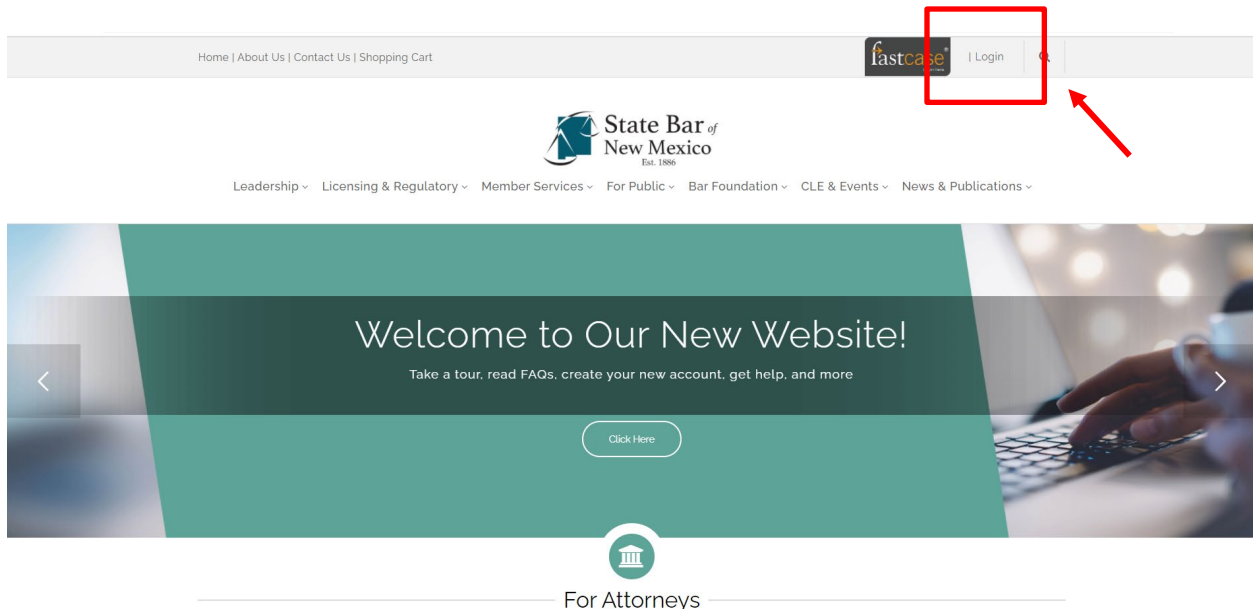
Home | About Us | Contact Us | Shopping Cart

fastcase

| Login

State Bar of New Mexico
Est. 1886

Leadership ⌄ Licensing & Regulatory ⌄ Member Services ⌄ For Public ⌄ Bar Foundation ⌄ CLE & Events ⌄ News & Publications ⌄

Welcome to Our New Website!

Take a tour, read FAQs, create your new account, get help, and more

Click Here

For Attorneys